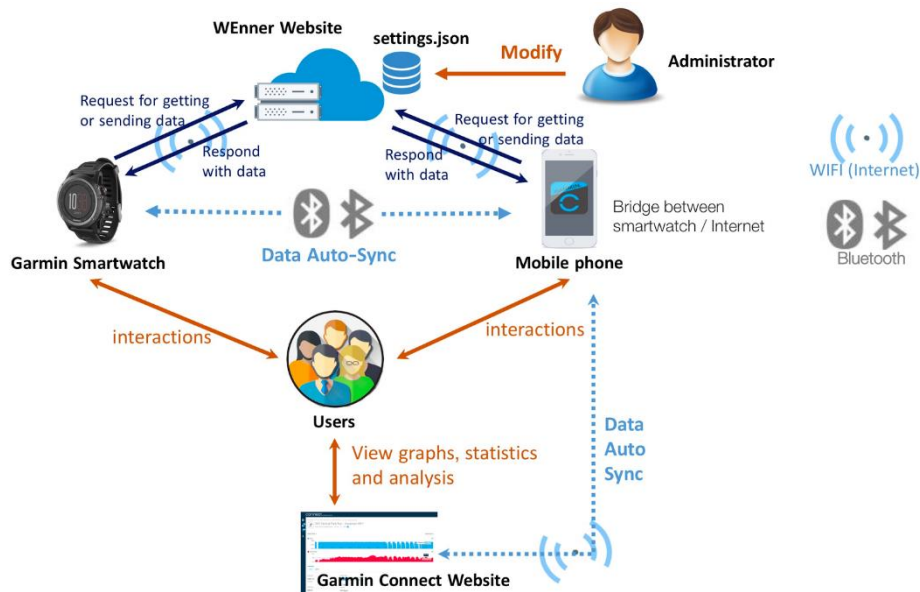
WEnner Website

settings.json

Modify

Administrator

Request for getting or sending data

Respond with data

Request for getting or sending data

Respond with data

WIFI (Internet)

Bridge between smartwatch / Internet

Bluetooth

Data Auto-Sync

Garmin Smartwatch

Mobile phone

interactions

interactions

Users

View graphs, statistics and analysis

Data Auto Sync

Garmin Connect Website